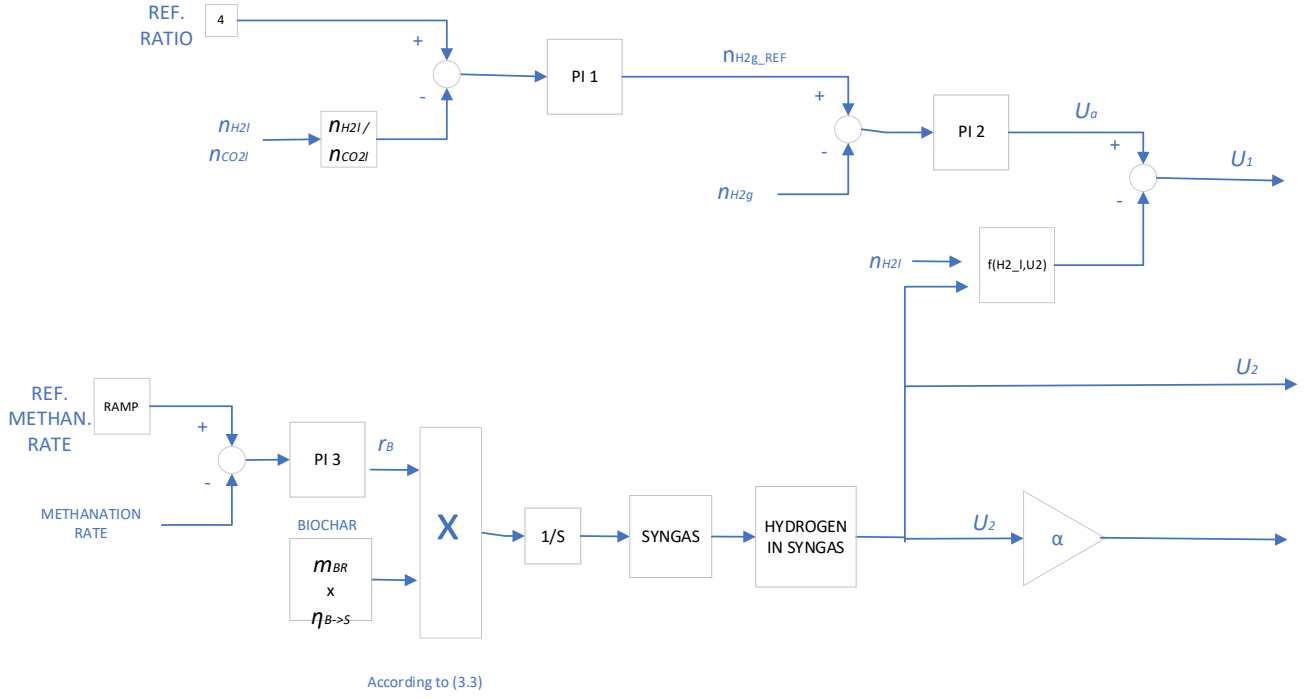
REF. RATIO

4

+

-

$n_{H2l}$
$n_{CO2l}$

$n_{H2l}$ / $n_{CO2l}$

PI 1

$n_{H2g\_REF}$

+

-

$n_{H2g}$

PI 2

$U_a$

+

-

$U_1$

$n_{H2l}$

f(H2_l,U2)

$U_2$

REF. METHAN. RATE

RAMP

+

-

METHANATION RATE

PI 3

$r_B$

BIOCHAR

$m_{BR}$
x
$\eta_{B->S}$

X

1/S

SYNGAS

HYDROGEN IN SYNGAS

$U_2$

α

According to (3.3)